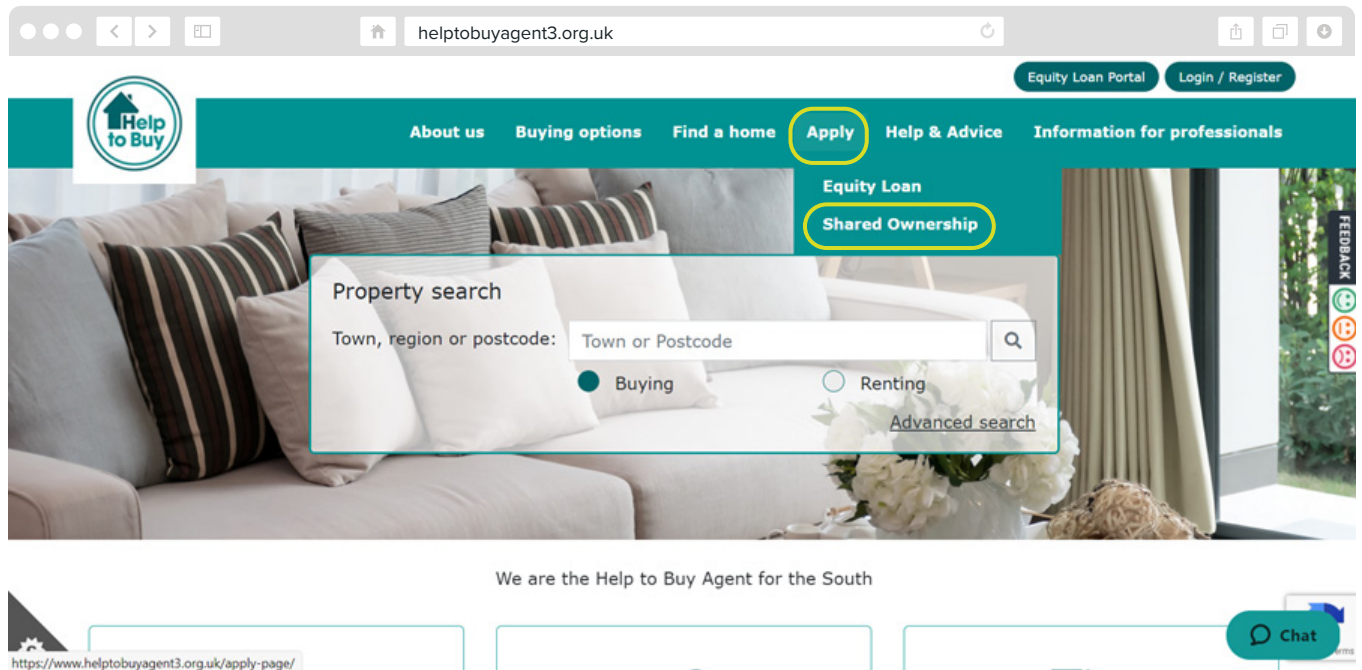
helptobuyagent3.org.uk

Equity Loan Portal
Login / Register

Help to Buy

About us
Buying options
Find a home
Apply
Help & Advice
Information for professionals

Equity Loan
Shared Ownership

FEEDBACK

Property search
Town, region or postcode:
Town or Postcode
Buying
Renting
Advanced search

We are the Help to Buy Agent for the South

Chat

https://www.helptobuyagent3.org.uk/apply-page/